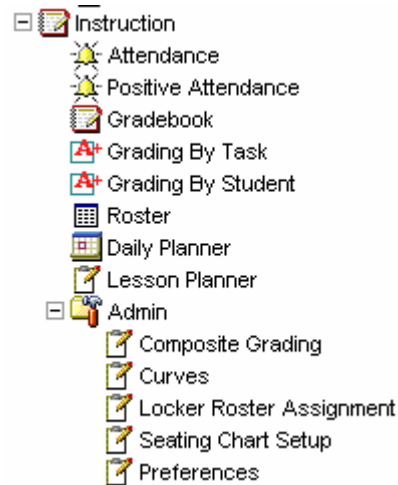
Instruction
Attendance
Positive Attendance
Gradebook
Grading By Task
Grading By Student
Roster
Daily Planner
Lesson Planner
Admin
Composite Grading
Curves
Locker Roster Assignment
Seating Chart Setup
Preferences